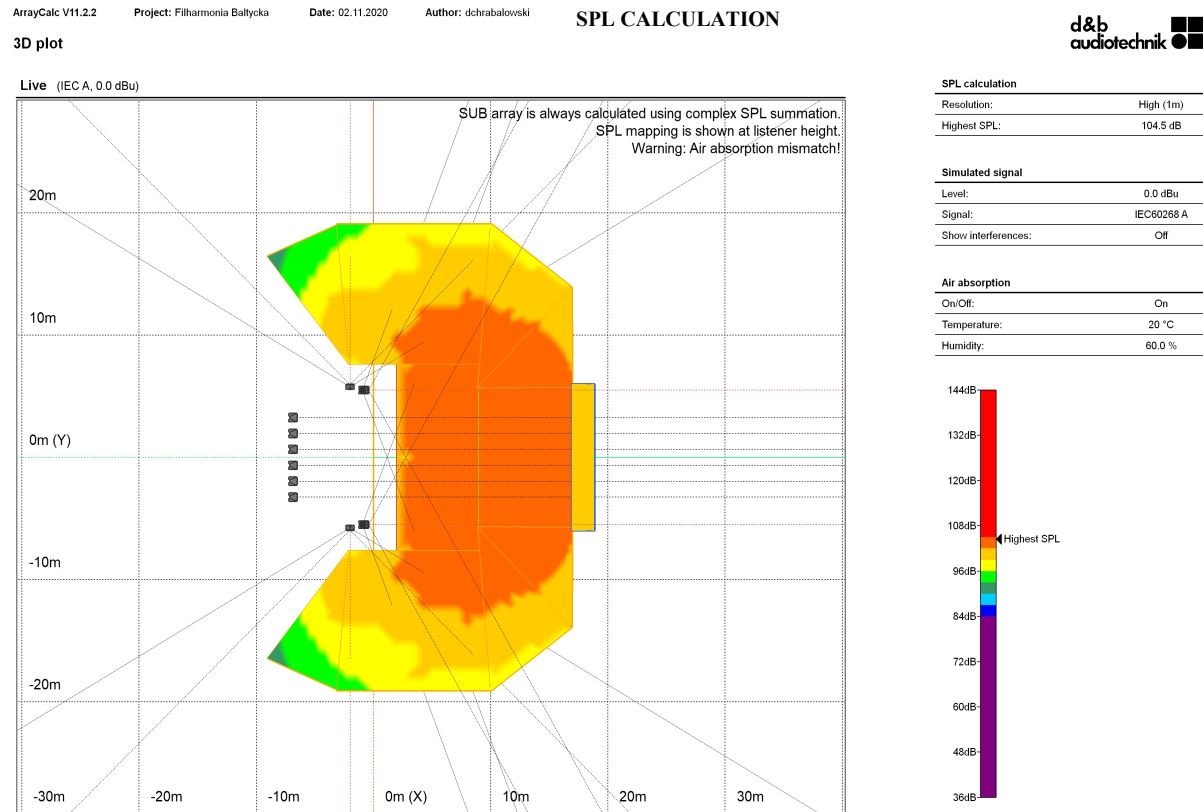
ArrayCalc V11.2.2 Project: Filharmonia Baltycka Date: 02.11.2020 Author: dchrabalowski

SPL CALCULATION

d&b audiotechnik

3D plot

Live (IEC A, 0.0 dBu)

SUB array is always calculated using complex SPL summation.
SPL mapping is shown at listener height.
Warning: Air absorption mismatch!

20m
10m
0m (Y)
-10m
-20m

-30m -20m -10m 0m (X) 10m 20m 30m

| SPL calculation | |
|---|---|
| Resolution: | High (1m) |
| Highest SPL: | 104.5 dB |

| Simulated signal | |
|---|---|
| Level: | 0.0 dBu |
| Signal: | IEC60268 A |
| Show interferences: | Off |

| Air absorption | |
|---|---|
| On/Off: | On |
| Temperature: | 20 °C |
| Humidity: | 60.0 % |

144dB
132dB
120dB
108dB
Highest SPL
96dB
84dB
72dB
60dB
48dB
36dB